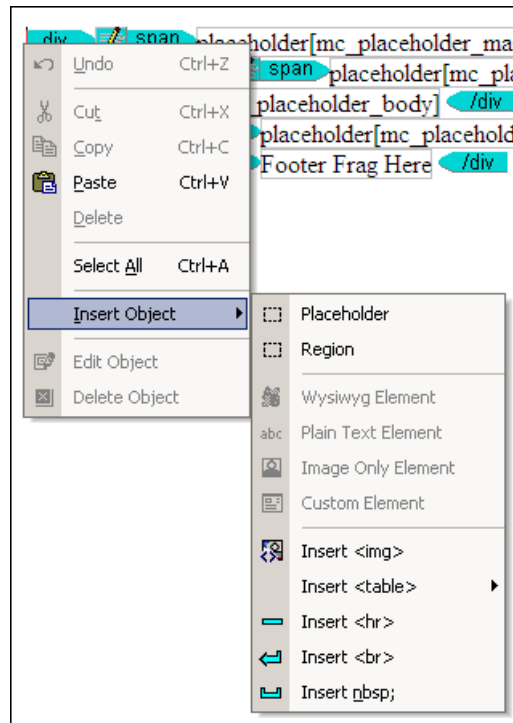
div span placeholder[mc_placeholder_ma
span placeholder[mc_pla
_placeholder_body] /div
placeholder[mc_placehold
Footer Frag Here /div

Undo Ctrl+Z
Cut Ctrl+X
Copy Ctrl+C
Paste Ctrl+V
Delete
Select All Ctrl+A
Insert Object
Edit Object
Delete Object

Placeholder
Region
Wysiwyg Element
abc Plain Text Element
Image Only Element
Custom Element
Insert <img>
Insert <table>
Insert <hr>
Insert <br>
Insert nbsp;